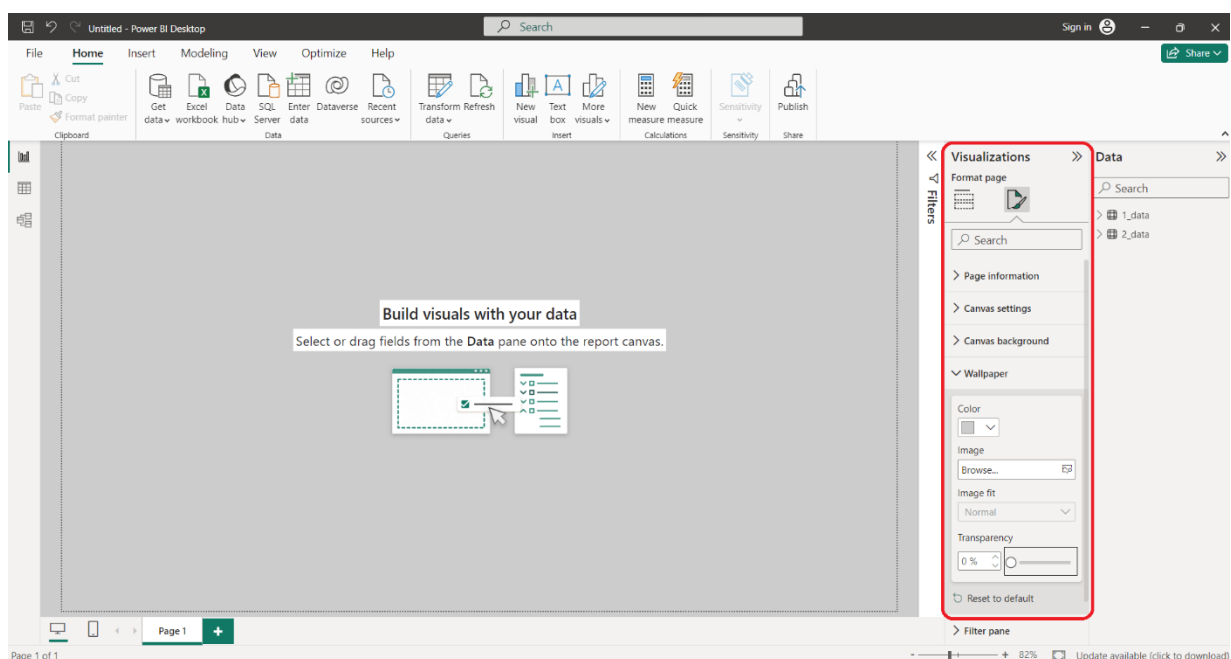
Untitled - Power BI Desktop

Search

Sign in

Share

File Home Insert Modeling View Optimize Help

Paste Cut Copy Format painter
Clipboard

Get data Excel workbook Data hub SQL Server Enter data Dataverse Recent sources
Data

Transform data Refresh
Queries

New visual Text box More visuals
Insert

New measure Quick measure
Calculations

Sensitivity
Sensitivity

Publish
Share

Build visuals with your data

Select or drag fields from the **Data** pane onto the report canvas.

Filters

Visualizations

Format page

Search

Page information

Canvas settings

Canvas background

Wallpaper

Color

Image

Browse...

Image fit

Normal

Transparency

0 %

Reset to default

Filter pane

Data

Search

1_data

2_data

Page 1

Page 1 of 1

82%

Update available (click to download)